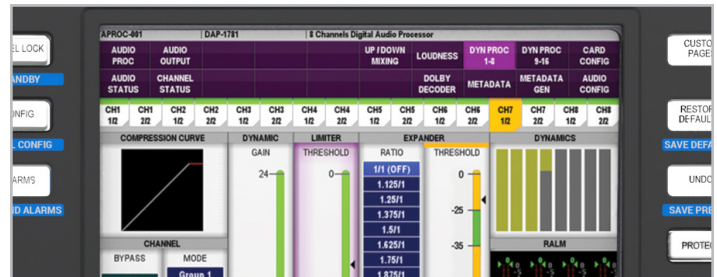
EL LOCK
ANDBY
ONFIG
L CONFIG
ARMS
D ALARMS

APROC-001 | DAP-1781 | 8 Channels Digital Audio Processor

| AUDIO PROC | AUDIO OUTPUT | | | | UP / DOWN MIXING | LOUDNESS | DYN PROC 1-8 | DYN PROC 9-16 | CARD CONFIG |
|---|---|---|---|---|---|---|---|---|---|
| AUDIO STATUS | CHANNEL STATUS | | | | | DOLBY DECODER | METADATA | METADATA GEN | AUDIO CONFIG |

| CH1 1/2 | CH1 2/2 | CH2 1/2 | CH2 2/2 | CH3 1/2 | CH3 2/2 | CH4 1/2 | CH4 2/2 | CH5 1/2 | CH5 2/2 | CH6 1/2 | CH6 2/2 | CH7 1/2 | CH7 2/2 | CH8 1/2 | CH8 2/2 |
|---|---|---|---|---|---|---|---|---|---|---|---|---|---|---|---|

COMPRESSION CURVE
DYNAMIC
GAIN
24
LIMITER
THRESHOLD
0
EXPANDER
RATIO
1/1 (OFF)
1.125/1
1.25/1
1.375/1
1.5/1
1.625/1
1.75/1
1.875/1
THRESHOLD
0
-25
-35
DYNAMICS
RALM
CHANNEL
BYPASS
MODE
Group 1

CUSTO PAGE
RESTOR DEFAUL
SAVE DEFA
UNDO
SAVE PRE
PROTE